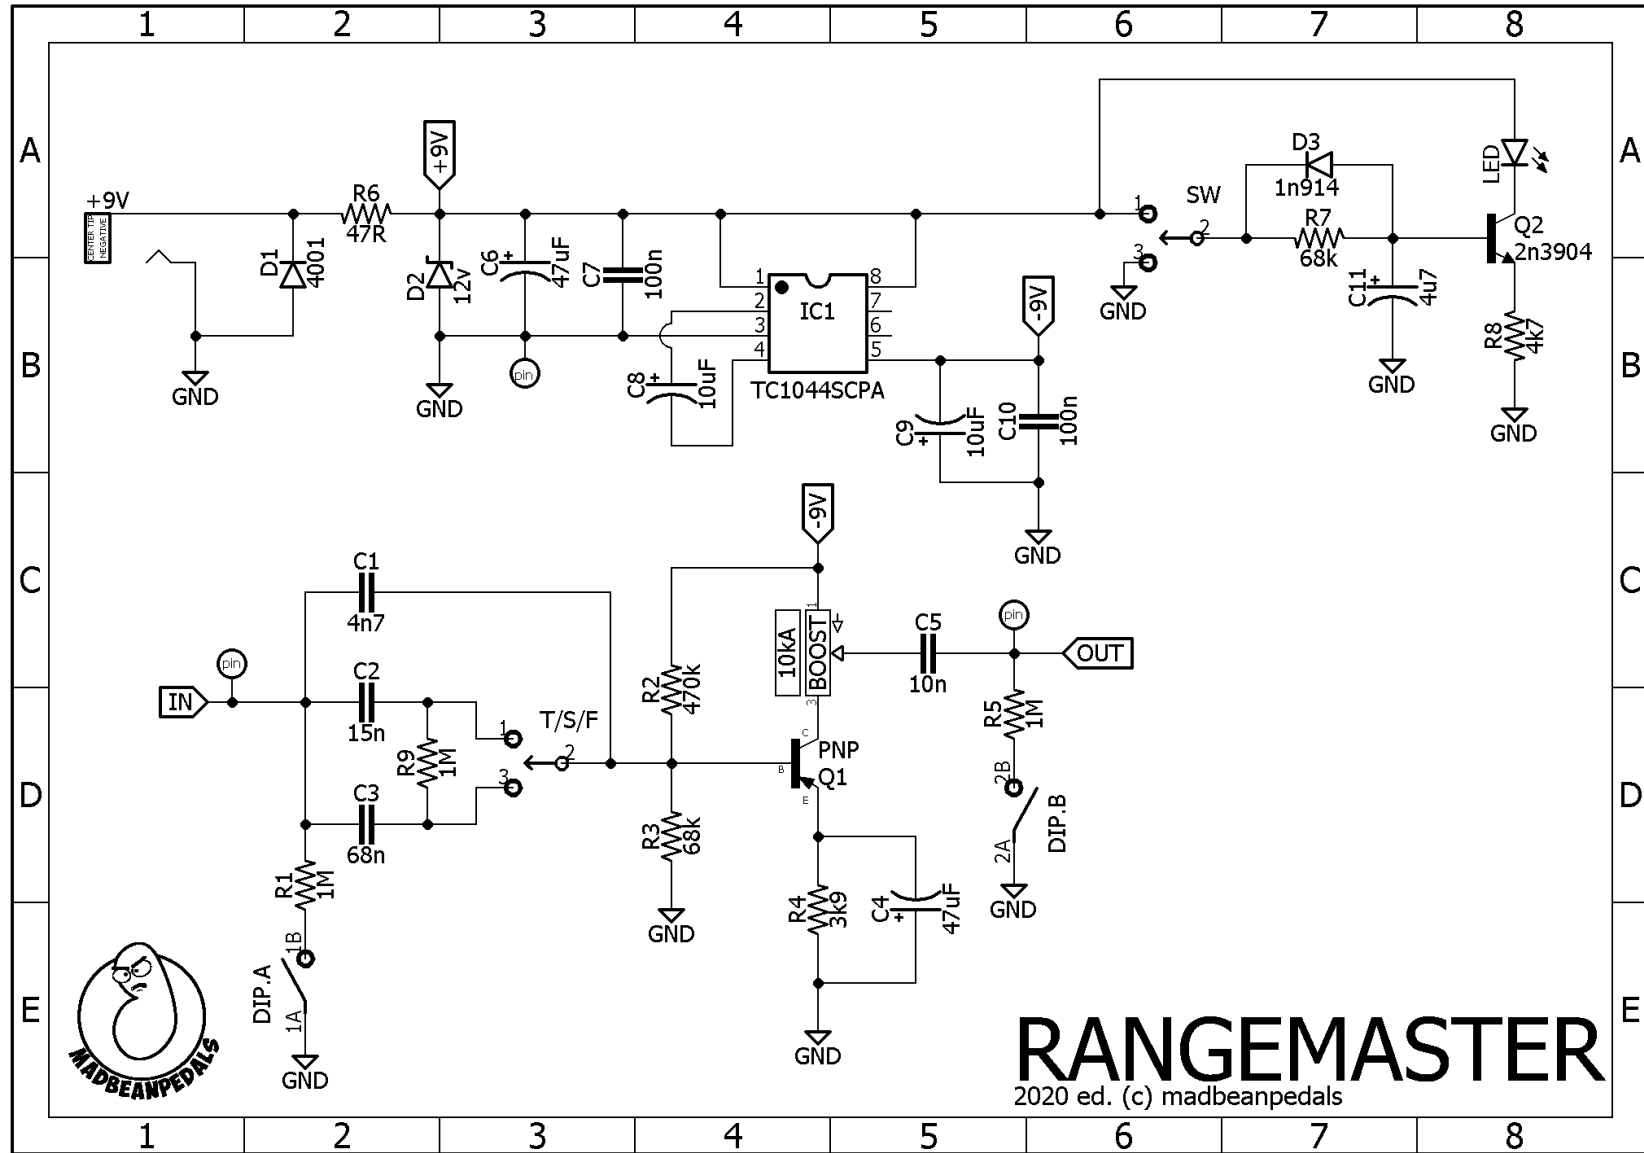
1 2 3 4 5 6 7 8

A

B

C

D

E

+9V
CENTER TIP NEGATIVE
GND
D1 4001
R6 47R
+9V
D2 12v
GND
C6 47uF
pin
C7 100n
C8 10uF
1
2
3
4
IC1
TC1044SCPA
8
7
6
5
-9V
C9 10uF
C10 100n
GND
1
2
3
SW
GND
D3 1n914
R7 68k
C11 4u7
GND
LED
Q2 2n3904
R8 4k7
GND

-9V
C1 4n7
pin
IN
C2 15n
R9 1M
C3 68n
R1 1M
1B
DIP.A
1A
GND
1
2
3
T/S/F
R2 470k
R3 68k
GND
10kA
BOOST
1
3
C
B
E
PNP
Q1
R4 3k9
C4 47uF
GND
C5 10n
pin
OUT
R5 1M
2B
DIP.B
2A
GND

MADBEANPEDALS

RANGEMASTER
2020 ed. (c) madbeanpedals

1 2 3 4 5 6 7 8